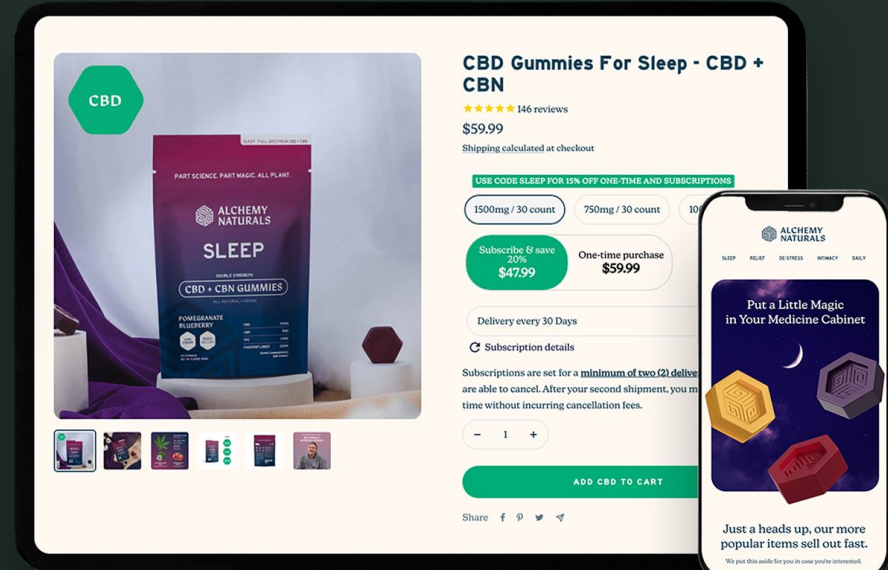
CBD

SLEEP · FULL SPECTRUM CBD + CBN

PART SCIENCE. PART MAGIC. ALL PLANT.

ALCHEMY NATURALS

SLEEP

DOUBLE STRENGTH

CBD + CBN GUMMIES

ALL NATURAL · VEGAN

POMEGRANATE BLUEBERRY

CBD Gummies For Sleep - CBD + CBN

★★★★★ 146 reviews

$59.99

Shipping calculated at checkout

USE CODE SLEEP FOR 15% OFF ONE-TIME AND SUBSCRIPTIONS

1500mg / 30 count

750mg / 30 count

10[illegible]

Subscribe & save 20%
$47.99

One-time purchase
$59.99

Delivery every 30 Days

Subscription details

Subscriptions are set for a minimum of two (2) deliver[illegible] are able to cancel. After your second shipment, you m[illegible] time without incurring cancellation fees.

− 1 +

ADD CBD TO CART

Share

ALCHEMY NATURALS

SLEEP RELIEF DE-STRESS INTIMACY DAILY

Put a Little Magic in Your Medicine Cabinet

Just a heads up, our more popular items sell out fast.

We put this aside for you in case you're interested.